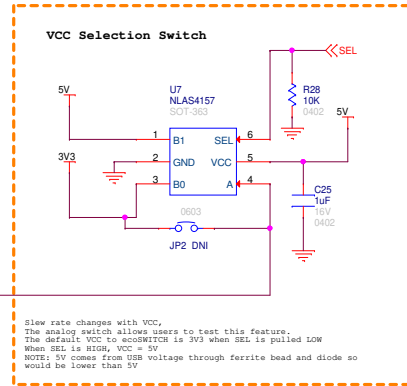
VCC Selection Switch

SEL

5V

U7
NLAS4157
SOT-363

R28
10K
0402

5V

1 B1
2 GND
3 B0
SEL 6
VCC 5
A 4

3V3

C25
1uF
16V
0402

0603

JP2 DNI

Slew rate changes with VCC,
The analog switch allows users to test this feature.
The default VCC to ecoSWITCH is 3V3 when SEL is pulled LOW
When SEL is HIGH, VCC = 5V
NOTE: 5V comes from USB voltage through ferrite bead and diode so would be lower than 5V